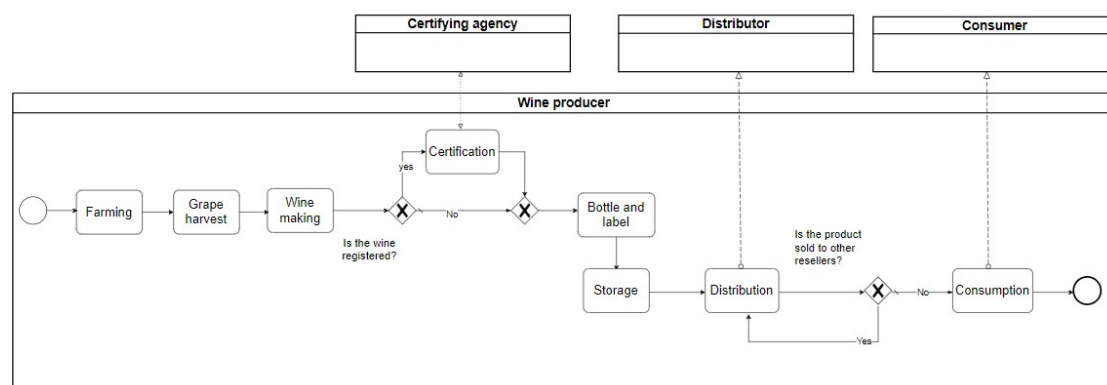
Certifying agency

Distributor

Consumer

Wine producer

Certification

yes

Farming

Grape harvest

Wine making

No

Bottle and label

Is the wine registered?

Storage

Distribution

Is the product sold to other resellers?

No

Consumption

Yes